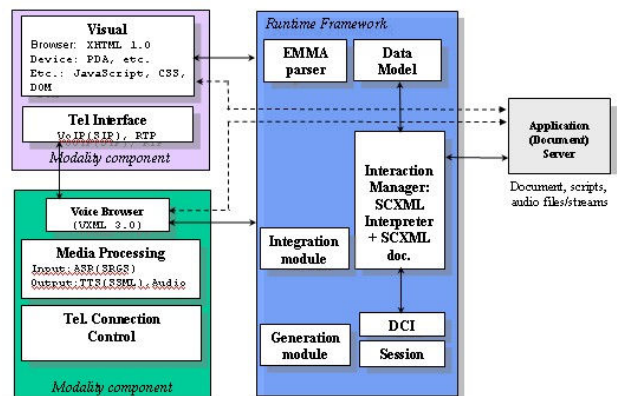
Visual
Browser: XHTML 1.0
Device: PDA, etc.
Etc.: JavaScript, CSS, DOM

Tel Interface
VoIP(SIP), RTP

Modality component

Runtime Framework

EMMA parser

Data Model

Interaction Manager: SCXML Interpreter + SCXML doc.

Integration module

Generation module

DCI

Session

Application (Document) Server

Document, scripts, audio files/streams

Voice Browser
(VXML 3.0)

Media Processing
Input:ASR(SRGS)
Output:TTS(SSML),Audio

Tel. Connection Control

Modality component